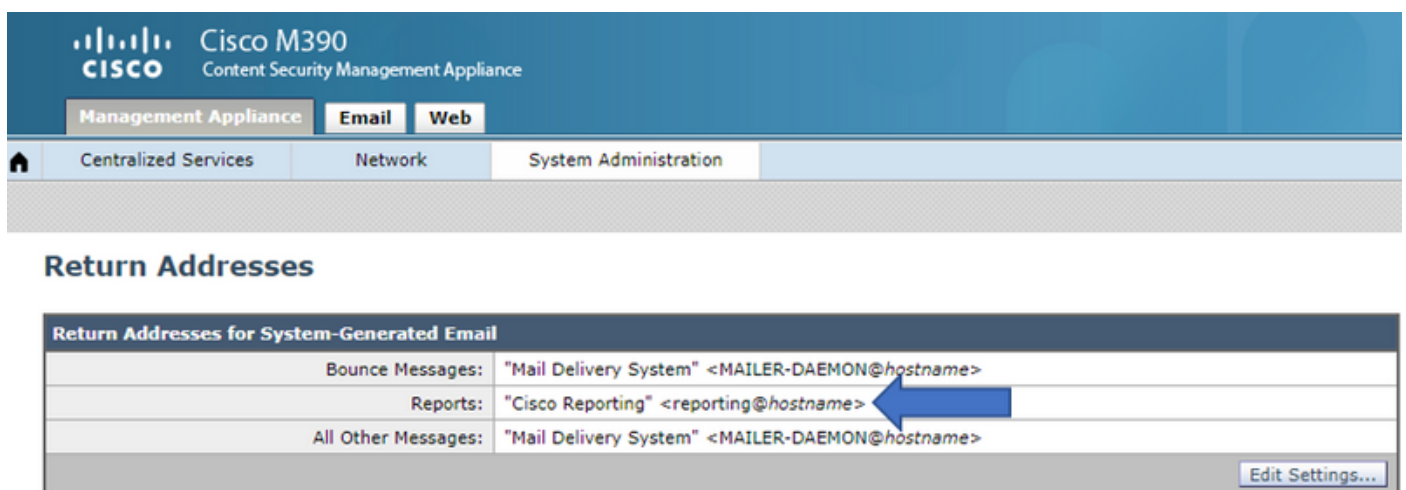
cisco Cisco M390
Content Security Management Appliance

Management Appliance | Email | Web

Centralized Services | Network | System Administration

Return Addresses

| Return Addresses for System-Generated Email | |
|---|---|
| Bounce Messages: | "Mail Delivery System" <MAILER-DAEMON@hostname> |
| Reports: | "Cisco Reporting" <reporting@hostname> |
| All Other Messages: | "Mail Delivery System" <MAILER-DAEMON@hostname> |

Edit Settings...